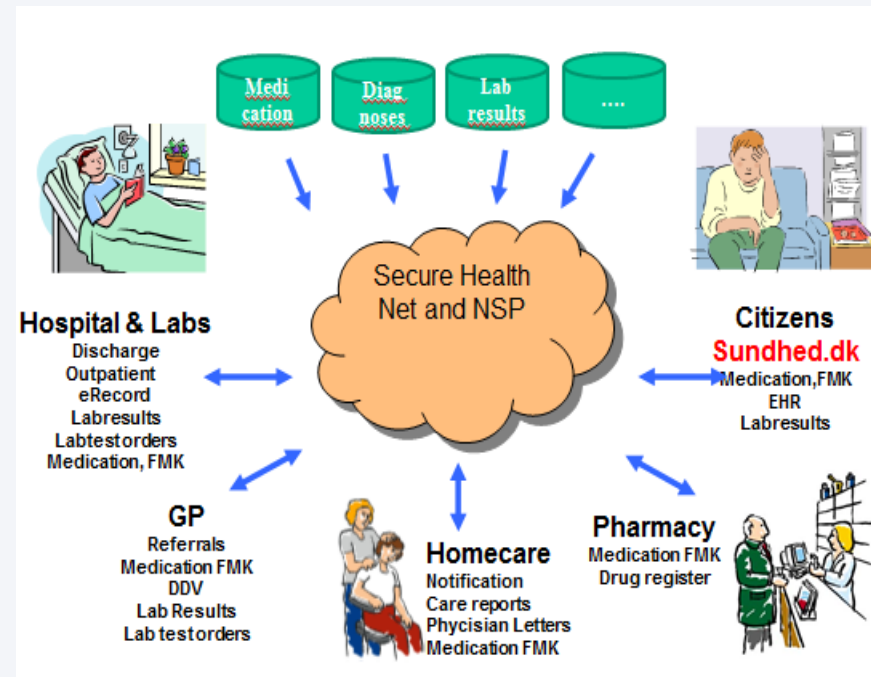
Medi cation

Diag noses

Lab results

....

Secure Health Net and NSP

Hospital & Labs
Discharge
Outpatient
eRecord
Labresults
Labtestorders
Medication, FMK

Citizens
Sundhed.dk
Medication,FMK
EHR
Labresults

GP
Referrals
Medication FMK
DDV
Lab Results
Lab testorders

Homecare
Notification
Care reports
Phycisian Letters
Medication FMK

Pharmacy
Medication FMK
Drug register